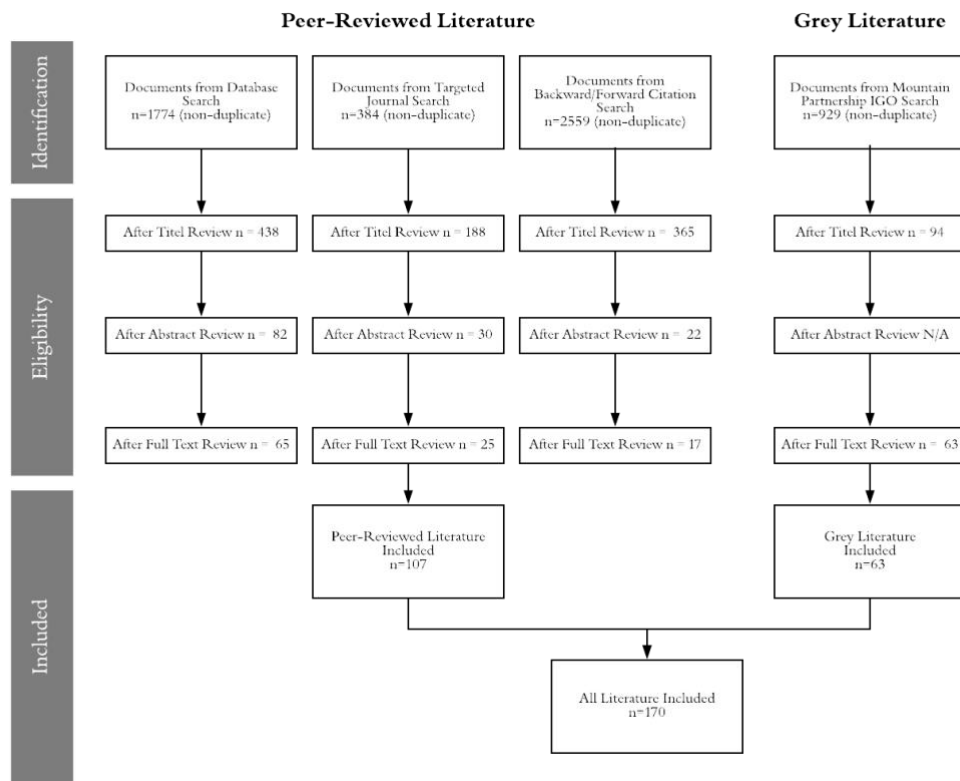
Peer-Reviewed Literature

Grey Literature

Identification

Documents from Database Search n=1774 (non-duplicate)

Documents from Targeted Journal Search n=384 (non-duplicate)

Documents from Backward/Forward Citation Search n=2559 (non-duplicate)

Documents from Mountain Partnership IGO Search n=929 (non-duplicate)

Eligibility

After Titel Review n = 438

After Titel Review n = 188

After Titel Review n = 365

After Titel Review n = 94

After Abstract Review n = 82

After Abstract Review n = 30

After Abstract Review n = 22

After Abstract Review N/A

After Full Text Review n = 65

After Full Text Review n = 25

After Full Text Review n = 17

After Full Text Review n = 63

Included

Peer-Reviewed Literature Included n=107

Grey Literature Included n=63

All Literature Included n=170